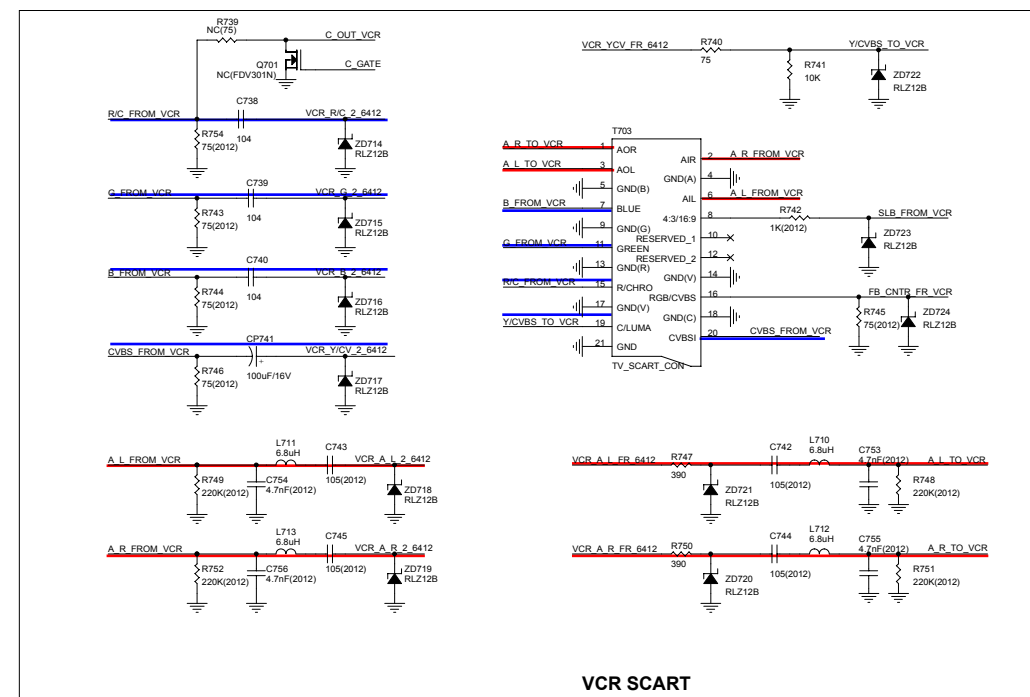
R739
NC(75)
C_OUT_VCR
Q701
NC(FDV301N)
C_GATE
R/C_FROM_VCR
C738
104
VCR_R/C_2_6412
R754
75(2012)
ZD714
RLZ12B
G_FROM_VCR
C739
104
VCR_G_2_6412
R743
75(2012)
ZD715
RLZ12B
B_FROM_VCR
C740
104
VCR_B_2_6412
R744
75(2012)
ZD716
RLZ12B
CP741
CVBS_FROM_VCR
100uF/16V
VCR_Y/CV_2_6412
R746
75(2012)
ZD717
RLZ12B

VCR_YCV_FR_6412
R740
75
R741
10K
Y/CVBS_TO_VCR
ZD722
RLZ12B

T703
A_R_TO_VCR
1
AOR
A_L_TO_VCR
3
AOL
5
GND(B)
B_FROM_VCR
7
BLUE
9
GND(G)
G_FROM_VCR
11
GREEN
13
GND(R)
R/C_FROM_VCR
15
R/CHRO
17
GND(V)
Y/CVBS_TO_VCR
19
C/LUMA
21
GND
TV_SCART_CON
2
AIR
A_R_FROM_VCR
4
GND(A)
6
AIL
A_L_FROM_VCR
8
4:3/16:9
R742
1K(2012)
SLB_FROM_VCR
10
RESERVED_1
12
RESERVED_2
14
GND(V)
16
RGB/CVBS
FB_CNTR_FR_VCR
18
GND(C)
20
CVBSI
CVBS_FROM_VCR
ZD723
RLZ12B
R745
75(2012)
ZD724
RLZ12B

A_L_FROM_VCR
L711
6.8uH
C743
105(2012)
VCR_A_L_2_6412
R749
220K(2012)
C754
4.7nF(2012)
ZD718
RLZ12B
A_R_FROM_VCR
L713
6.8uH
C745
105(2012)
VCR_A_R_2_6412
R752
220K(2012)
C756
4.7nF(2012)
ZD719
RLZ12B

VCR_A_L_FR_6412
R747
390
C742
105(2012)
L710
6.8uH
C753
4.7nF(2012)
A_L_TO_VCR
ZD721
RLZ12B
R748
220K(2012)
VCR_A_R_FR_6412
R750
390
C744
105(2012)
L712
6.8uH
C755
4.7nF(2012)
A_R_TO_VCR
ZD720
RLZ12B
R751
220K(2012)

VCR SCART